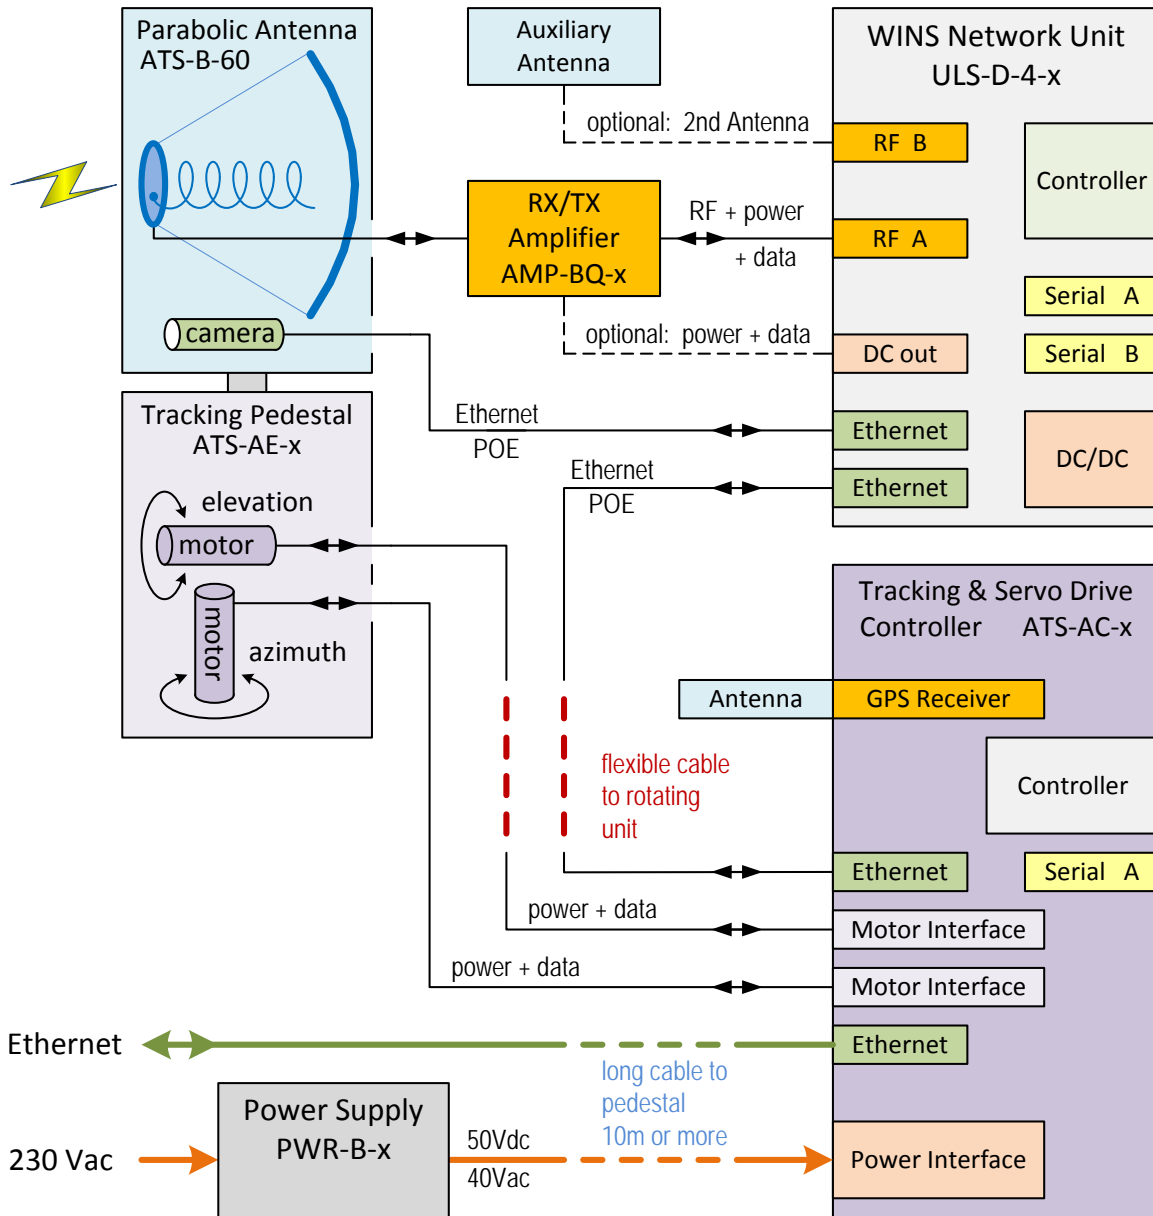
Parabolic Antenna
ATS-B-60

camera

Auxiliary Antenna

optional: 2nd Antenna

RX/TX Amplifier AMP-BQ-x

RF + power + data

optional: power + data

WINS Network Unit
ULS-D-4-x

RF B

RF A

Controller

Serial A

Serial B

DC out

Ethernet

Ethernet

DC/DC

Ethernet
POE

Ethernet
POE

Tracking Pedestal
ATS-AE-x

elevation

motor

motor

azimuth

flexible cable to rotating unit

Tracking & Servo Drive Controller ATS-AC-x

Antenna

GPS Receiver

Controller

Ethernet

Serial A

power + data

Motor Interface

power + data

Motor Interface

Ethernet

Ethernet

long cable to pedestal
10m or more

230 Vac

Power Supply
PWR-B-x

50Vdc
40Vac

Power Interface